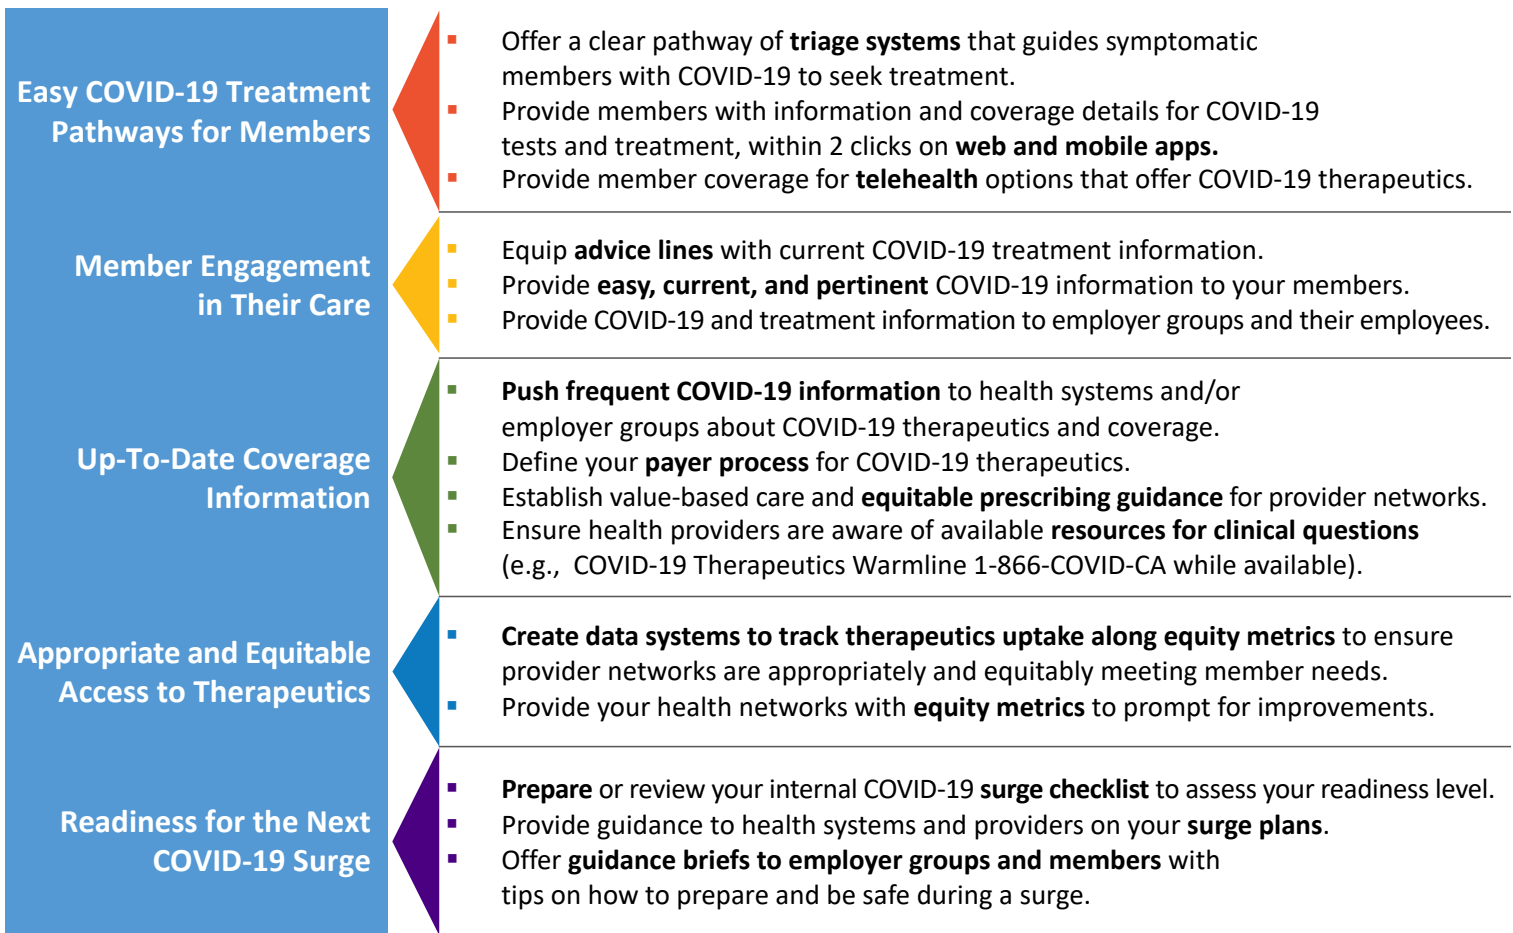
Easy COVID-19 Treatment Pathways for Members

Member Engagement in Their Care

Up-To-Date Coverage Information

Appropriate and Equitable Access to Therapeutics

Readiness for the Next COVID-19 Surge

- Offer a clear pathway of **triage systems** that guides symptomatic members with COVID-19 to seek treatment.
- Provide members with information and coverage details for COVID-19 tests and treatment, within 2 clicks on **web and mobile apps.**
- Provide member coverage for **telehealth** options that offer COVID-19 therapeutics.

- Equip **advice lines** with current COVID-19 treatment information.
- Provide **easy, current, and pertinent** COVID-19 information to your members.
- Provide COVID-19 and treatment information to employer groups and their employees.

- **Push frequent COVID-19 information** to health systems and/or employer groups about COVID-19 therapeutics and coverage.
- Define your **payer process** for COVID-19 therapeutics.
- Establish value-based care and **equitable prescribing guidance** for provider networks.
- Ensure health providers are aware of available **resources for clinical questions** (e.g., COVID-19 Therapeutics Warmline 1-866-COVID-CA while available).

- **Create data systems to track therapeutics uptake along equity metrics** to ensure provider networks are appropriately and equitably meeting member needs.
- Provide your health networks with **equity metrics** to prompt for improvements.

- **Prepare** or review your internal COVID-19 **surge checklist** to assess your readiness level.
- Provide guidance to health systems and providers on your **surge plans**.
- Offer **guidance briefs to employer groups and members** with tips on how to prepare and be safe during a surge.